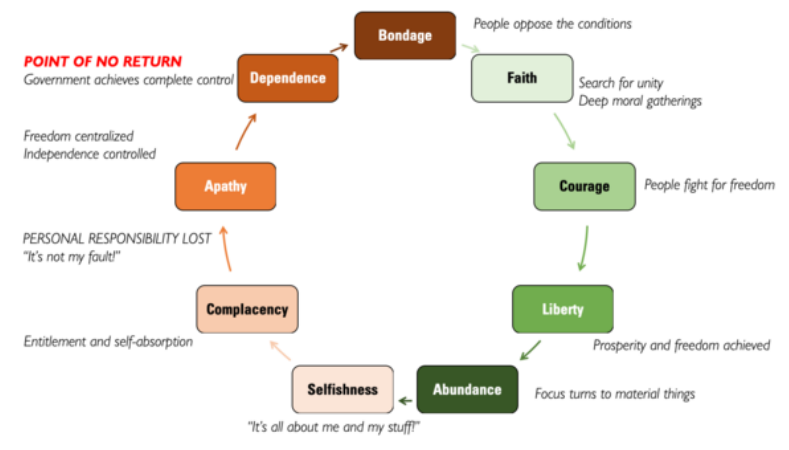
Bondage
People oppose the conditions

Faith
Search for unity
Deep moral gatherings

Courage
People fight for freedom

Liberty
Prosperity and freedom achieved

Abundance
Focus turns to material things

Selfishness
"It's all about me and my stuff!"

Complacency
Entitlement and self-absorption

PERSONAL RESPONSIBILITY LOST
"It's not my fault!"

Apathy
Freedom centralized
Independence controlled

Dependence
POINT OF NO RETURN
Government achieves complete control